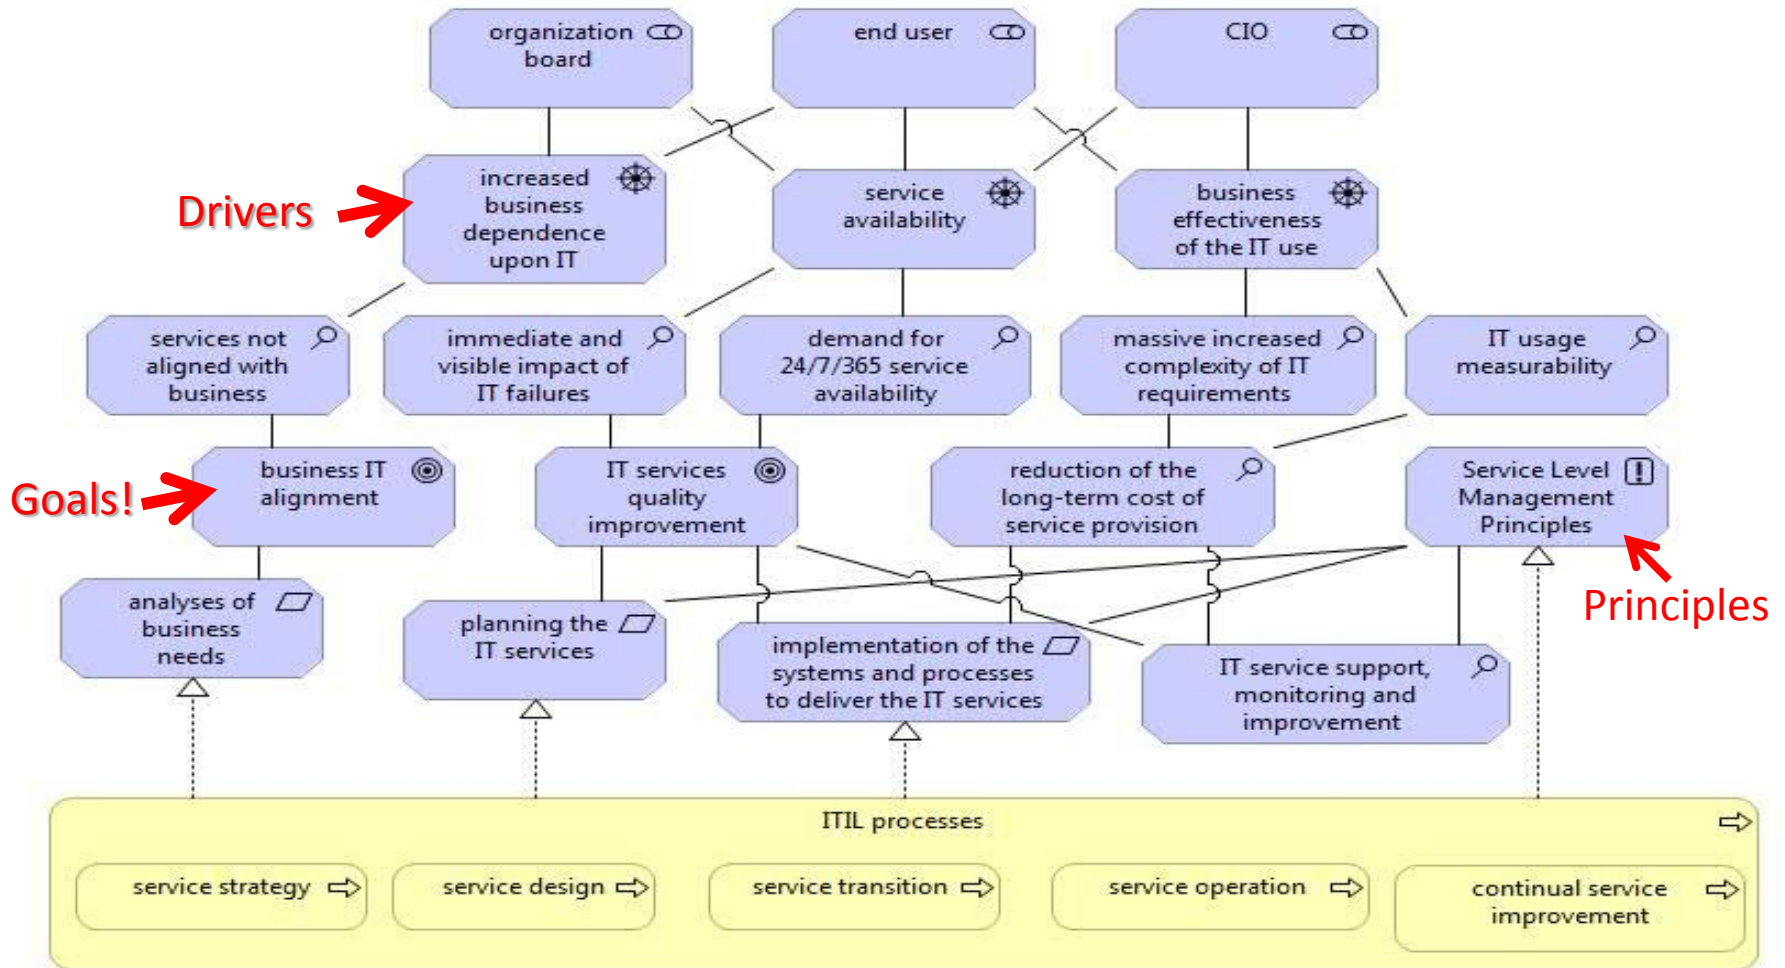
organization board

end user

CIO

Drivers

increased business dependence upon IT

service availability

business effectiveness of the IT use

services not aligned with business

immediate and visible impact of IT failures

demand for 24/7/365 service availability

massive increased complexity of IT requirements

IT usage measurability

Goals!

business IT alignment

IT services quality improvement

reduction of the long-term cost of service provision

Service Level Management Principles

analyses of business needs

planning the IT services

implementation of the systems and processes to deliver the IT services

IT service support, monitoring and improvement

Principles

ITIL processes

service strategy

service design

service transition

service operation

continual service improvement